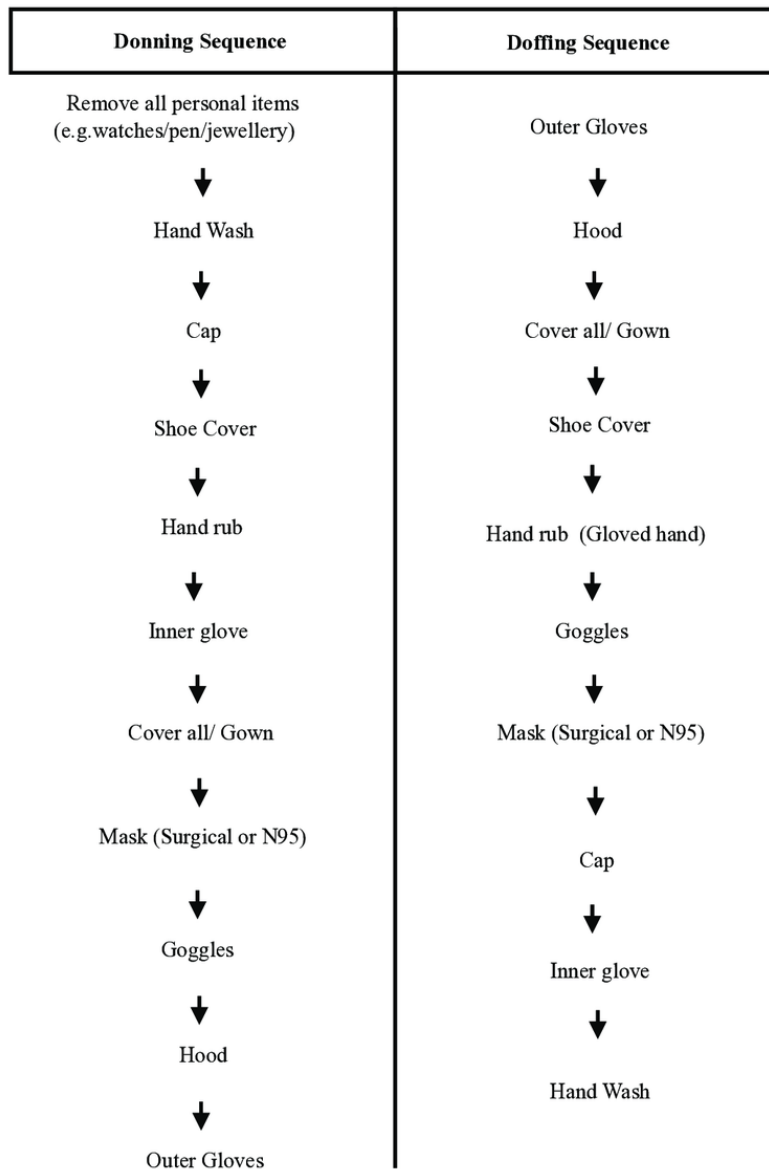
| Donning Sequence | Doffing Sequence |
|---|---|
| Remove all personal items (e.g.watches/pen/jewellery) | Outer Gloves |
| Hand Wash | Hood |
| Cap | Cover all/ Gown |
| Shoe Cover | Shoe Cover |
| Hand rub | Hand rub (Gloved hand) |
| Inner glove | Goggles |
| Cover all/ Gown | Mask (Surgical or N95) |
| Mask (Surgical or N95) | Cap |
| Goggles | Inner glove |
| Hood | Hand Wash |
| Outer Gloves | |